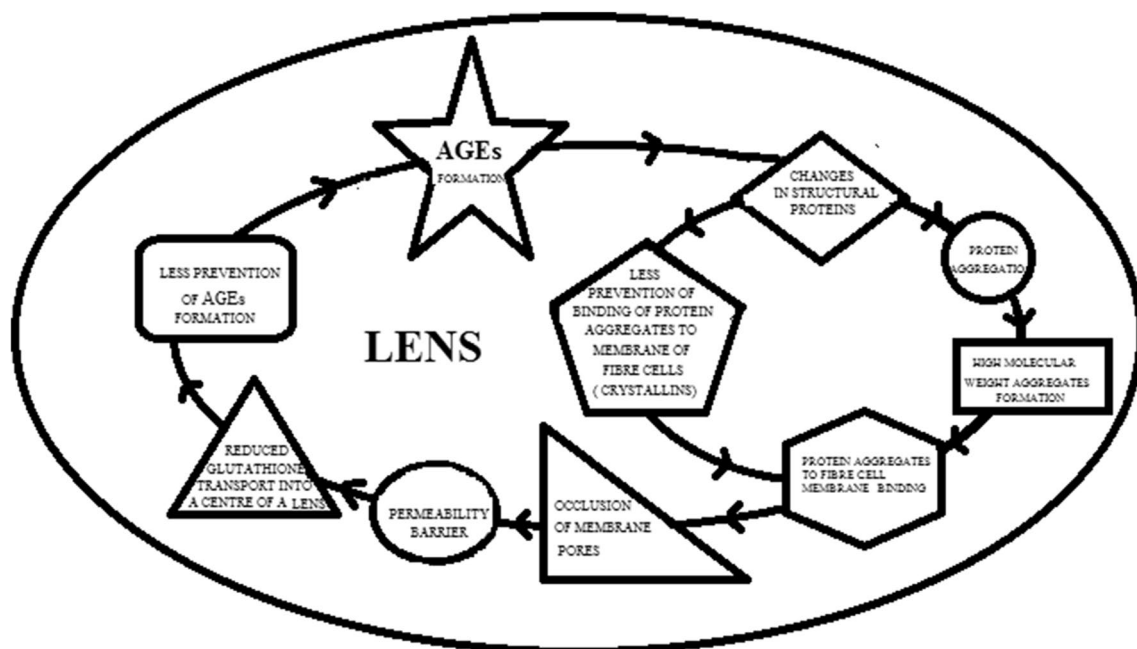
AGEs FORMATION

CHANGES IN STRUCTURAL PROTEINS

PROTEIN AGGREGATIO

HIGH MOLECULAR WEIGHT AGGREGATES FORMATION

PROTEIN AGGREGATES TO FIBRE CELL MEMBRANE BINDING

OCCLUSION OF MEMBRANE PORES

PERMEABILITY BARRIER

REDUCED GLUTATHIONE TRANSPORT INTO A CENTRE OF A LENS

LESS PREVENTION OF AGEs FORMATION

LESS PREVENTION OF BINDING OF PROTEIN AGGREGATES TO MEMBRANE OF FIBRE CELLS ( CRYSTALLINS)

LENS